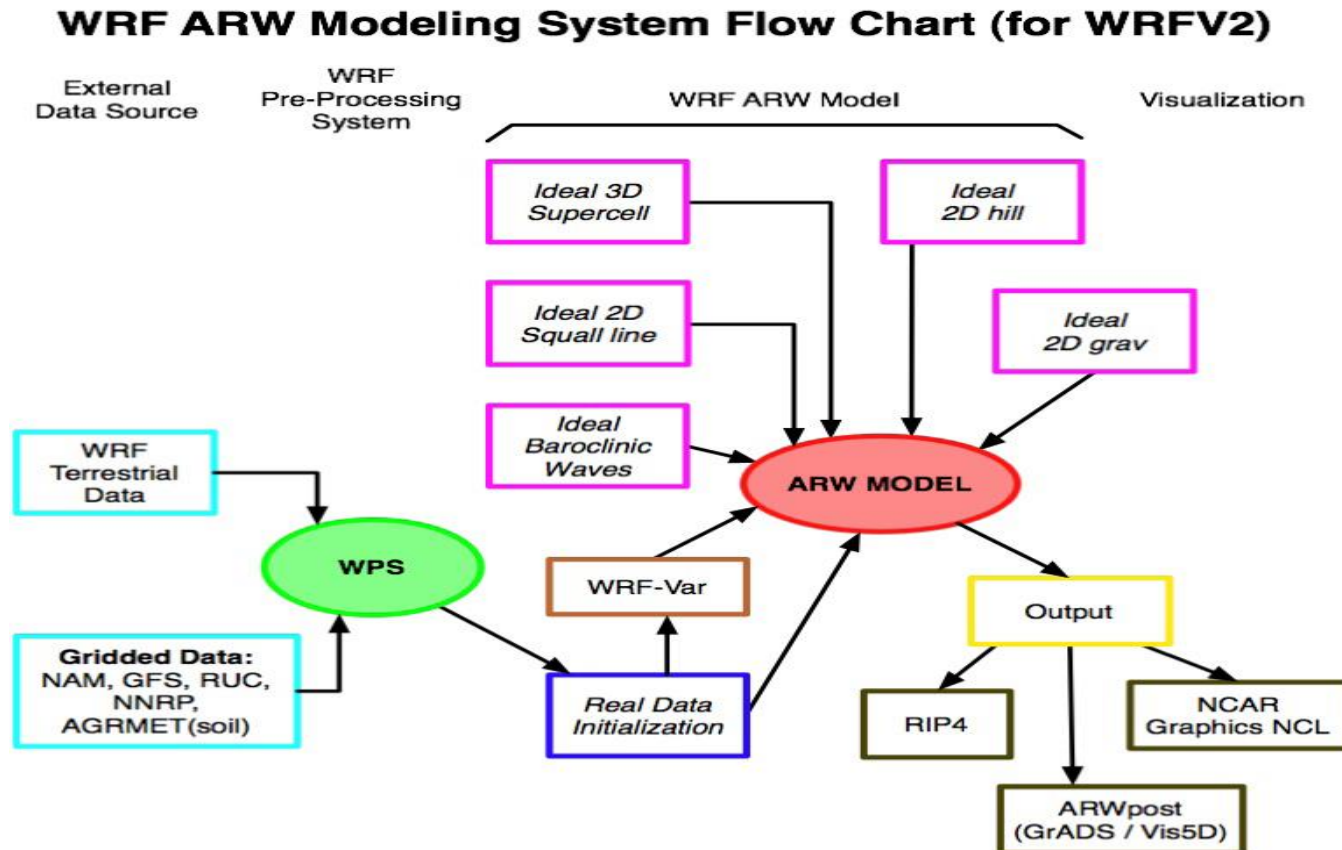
WRF ARW Modeling System Flow Chart (for WRFV2)

External Data Source

WRF Pre-Processing System

WRF ARW Model

Visualization

Ideal 3D Supercell

Ideal 2D hill

Ideal 2D Squall line

Ideal 2D grav

Ideal Baroclinic Waves

WRF Terrestrial Data

ARW MODEL

WPS

WRF-Var

Output

Gridded Data: NAM, GFS, RUC, NNRP, AGRMET(soil)

Real Data Initialization

RIP4

NCAR Graphics NCL

ARWpost (GrADS / Vis5D)